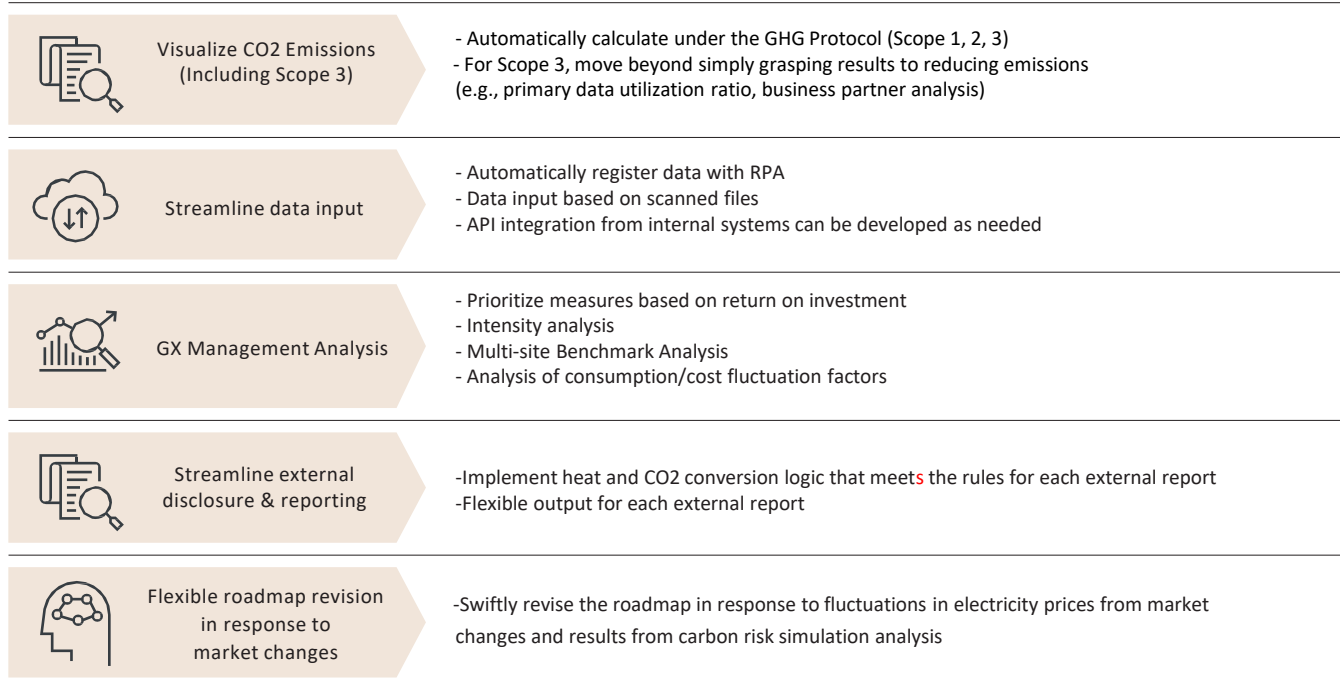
Visualize CO2 Emissions (Including Scope 3)

- Automatically calculate under the GHG Protocol (Scope 1, 2, 3)
- For Scope 3, move beyond simply grasping results to reducing emissions (e.g., primary data utilization ratio, business partner analysis)

Streamline data input

- Automatically register data with RPA
- Data input based on scanned files
- API integration from internal systems can be developed as needed

GX Management Analysis

- Prioritize measures based on return on investment
- Intensity analysis
- Multi-site Benchmark Analysis
- Analysis of consumption/cost fluctuation factors

Streamline external disclosure & reporting

-Implement heat and CO2 conversion logic that meets the rules for each external report
-Flexible output for each external report

Flexible roadmap revision in response to market changes

-Swiftly revise the roadmap in response to fluctuations in electricity prices from market changes and results from carbon risk simulation analysis